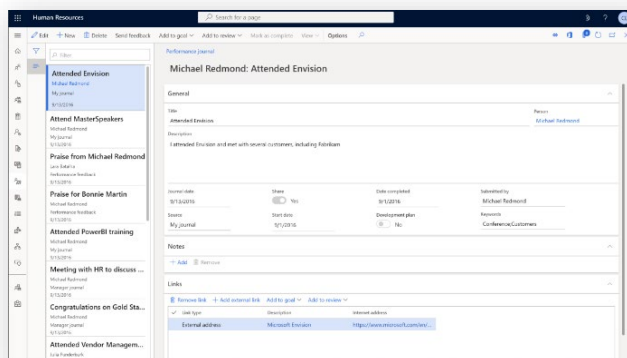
Human Resources

Search for a page

Edit + New Delete Send feedback Add to goal Add to review Mark as complete View Options

Filter

Attended Envision
Michael Redmond
My journal
9/13/2016

Attend MasterSpeakers
Michael Redmond
My journal
5/13/2016

Praise from Michael Redmond
Lara Batalla
Performance feedback
5/13/2016

Praise for Bonnie Martin
Michael Redmond
Performance feedback
5/13/2016

Attended PowerBI training
Michael Redmond
My journal
5/13/2016

Meeting with HR to discuss ...
Michael Redmond
Manager journal
5/13/2016

Congratulations on Gold Sta...
Michael Redmond
Manager journal
5/13/2016

Attended Vendor Managem...
Julia Funderburk

Performance journal

Michael Redmond: Attended Envision

General

Title
Attended Envision

Person
Michael Redmond

Description
I attended Envision and met with several customers, including Fabrikam

Journal date
9/13/2016

Share
Yes

Date completed
9/1/2016

Submitted by
Michael Redmond

Source
My journal

Start date
9/1/2016

Development plan
No

Keywords
Conference,Customers

Notes

+ Add Remove

Links

Remove link + Add external link Add to goal Add to review

| ✓ | Link type | Description | Internet address |
|---|---|---|---|
| | External address | Microsoft Envision | https://www.microsoft.com/en/... |